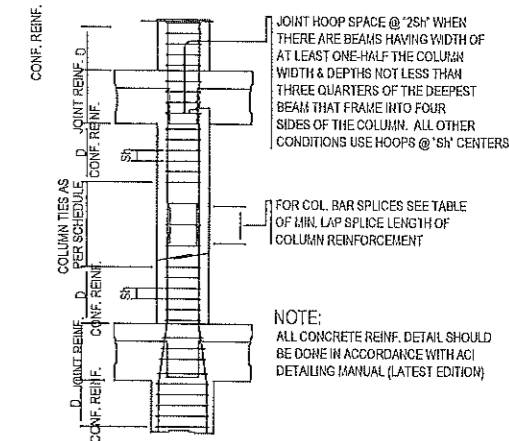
CONF. REINF.

JOINT HOOP SPACE @ "2Sh" WHEN THERE ARE BEAMS HAVING WIDTH OF AT LEAST ONE-HALF THE COLUMN WIDTH & DEPTHS NOT LESS THAN THREE QUARTERS OF THE DEEPEST BEAM THAT FRAME INTO FOUR SIDES OF THE COLUMN. ALL OTHER CONDITIONS USE HOOPS @ "Sh" CENTERS

JOINT REINF. D

D CONF. REINF.

Sh

COLUMN TIES AS PER SCHEDULE

FOR COL. BAR SPLICES SEE TABLE OF MIN. LAP SPLICE LENGTH OF COLUMN REINFORCEMENT

D CONF. REINF.

Sh

NOTE:
ALL CONCRETE REINF. DETAIL SHOULD BE DONE IN ACCORDANCE WITH ACI DETAILING MANUAL (LATEST EDITION)

D JOINT REINF.

CONF. REINF.